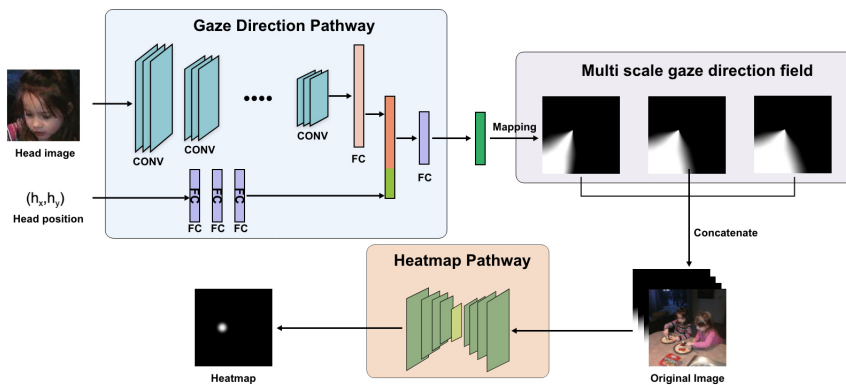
Gaze Direction Pathway

Head image

CONV

CONV

CONV

FC

FC

$(h_x, h_y)$

Head position

FC FC FC

FC FC FC

Mapping

Multi scale gaze direction field

Concatenate

Heatmap Pathway

Heatmap

Original Image